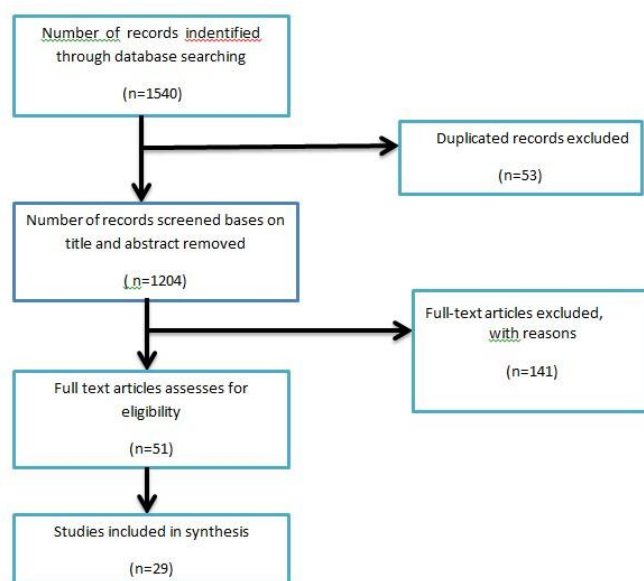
Number of records indentified through database searching

(n=1540)

Duplicated records excluded

(n=53)

Number of records screened bases on title and abstract removed

( n=1204)

Full-text articles excluded, with reasons

(n=141)

Full text articles assesses for eligibility

(n=51)

Studies included in synthesis

(n=29)